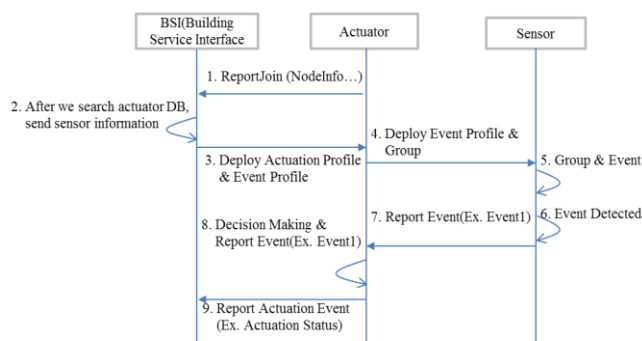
BSI(Building Service Interface

Actuator

Sensor

1. ReportJoin (NodeInfo…)

2. After we search actuator DB, send sensor information

4. Deploy Event Profile & Group

3. Deploy Actuation Profile & Event Profile

5. Group & Event

6. Event Detected

7. Report Event(Ex. Event1)

8. Decision Making & Report Event(Ex. Event1)

9. Report Actuation Event (Ex. Actuation Status)